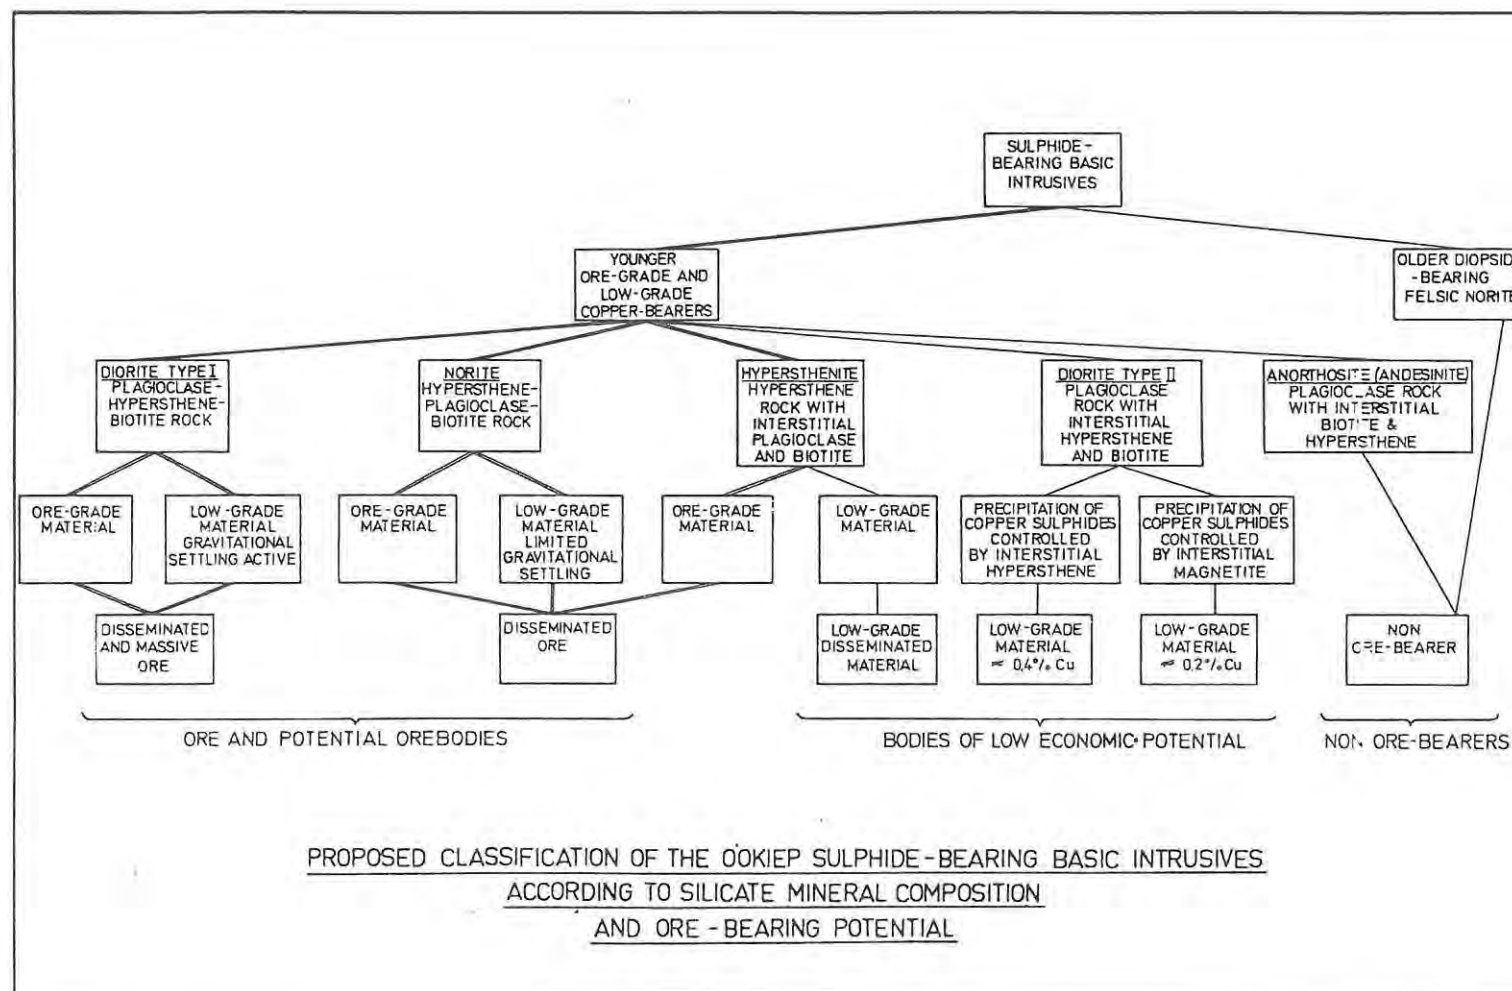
SULPHIDE-BEARING BASIC INTRUSIVES

YOUNGER ORE-GRADE AND LOW-GRADE COPPER-BEARERS

OLDER DIOPSID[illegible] -BEARING FELSIC NORIT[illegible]

DIORITE TYPE I
PLAGIOCLASE-HYPERSTHENE-BIOTITE ROCK

NORITE
HYPERSTHENE-PLAGIOCLASE-BIOTITE ROCK

HYPERSTHENITE
HYPERSTHENE ROCK WITH INTERSTITIAL PLAGIOCLASE AND BIOTITE

DIORITE TYPE II
PLAGIOCLASE ROCK WITH INTERSTITIAL HYPERSTHENE AND BIOTITE

ANORTHOSITE (ANDESINITE)
PLAGIOCLASE ROCK WITH INTERSTITIAL BIOTITE & HYPERSTHENE

ORE-GRADE MATERIAL

LOW-GRADE MATERIAL GRAVITATIONAL SETTLING ACTIVE

ORE-GRADE MATERIAL

LOW-GRADE MATERIAL LIMITED GRAVITATIONAL SETTLING

ORE-GRADE MATERIAL

LOW-GRADE MATERIAL

PRECIPITATION OF COPPER SULPHIDES CONTROLLED BY INTERSTITIAL HYPERSTHENE

PRECIPITATION OF COPPER SULPHIDES CONTROLLED BY INTERSTITIAL MAGNETITE

DISSEMINATED AND MASSIVE ORE

DISSEMINATED ORE

LOW-GRADE DISSEMINATED MATERIAL

LOW-GRADE MATERIAL $\approx 0.4\%$ Cu

LOW-GRADE MATERIAL $\approx 0.2\%$ Cu

NON ORE-BEARER

ORE AND POTENTIAL OREBODIES

BODIES OF LOW ECONOMIC POTENTIAL

NON ORE-BEARERS

PROPOSED CLASSIFICATION OF THE OOKIEP SULPHIDE-BEARING BASIC INTRUSIVES
ACCORDING TO SILICATE MINERAL COMPOSITION
AND ORE-BEARING POTENTIAL